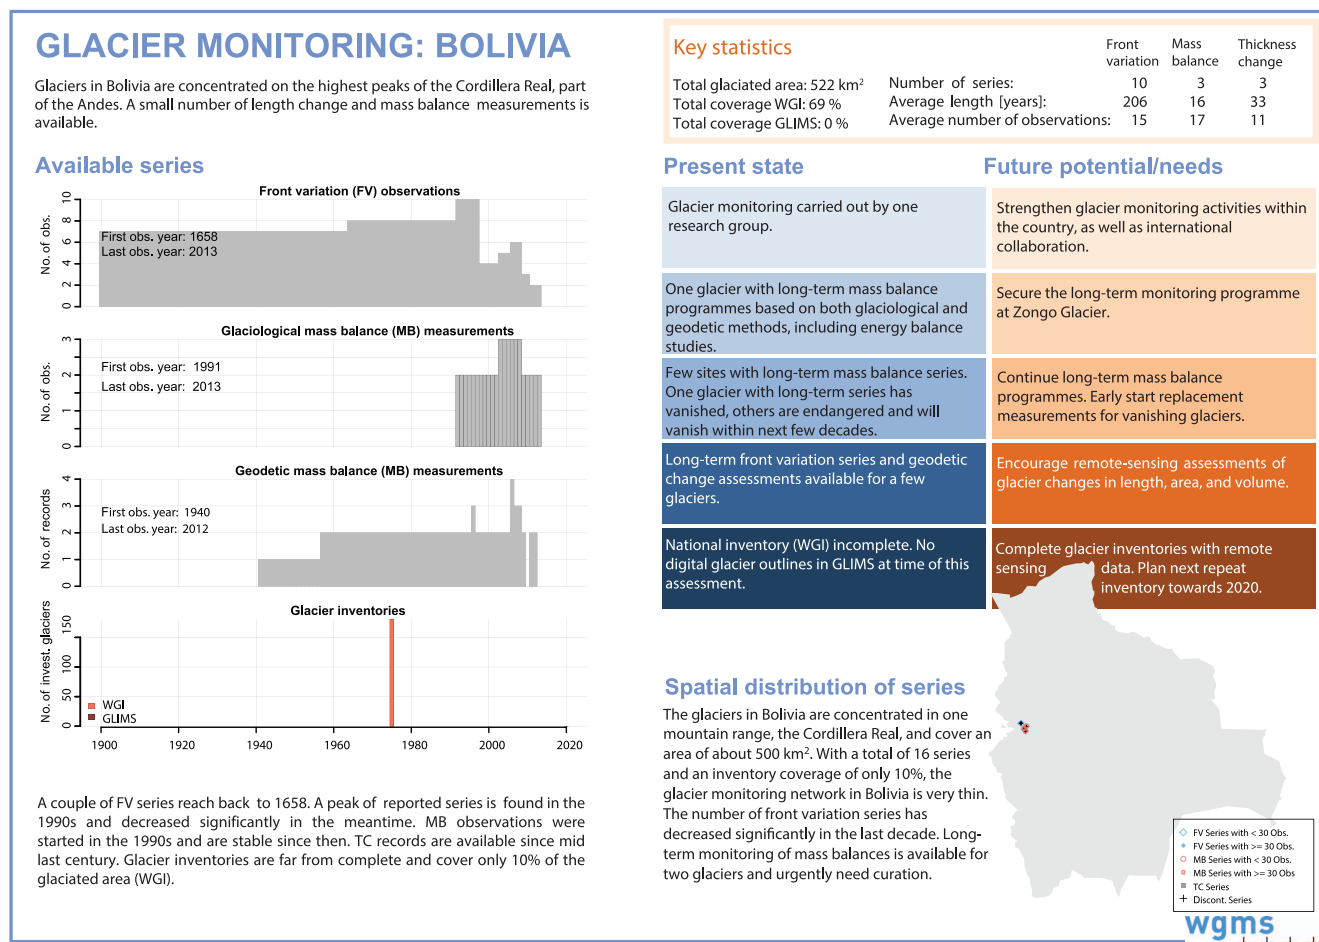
GLACIER MONITORING: BOLIVIA

Glaciers in Bolivia are concentrated on the highest peaks of the Cordillera Real, part of the Andes. A small number of length change and mass balance measurements is available.

Available series

Front variation (FV) observations

No. of obs.

0 2 4 6 8 10

First obs. year: 1658
Last obs. year: 2013

Glaciological mass balance (MB) measurements

No. of obs.

0 1 2 3

First obs. year: 1991
Last obs. year: 2013

Geodetic mass balance (MB) measurements

No. of records

0 1 2 3 4

First obs. year: 1940
Last obs. year: 2012

Glacier inventories

No. of invest. glaciers

0 50 100 150

WGI
GLIMS

1900 1920 1940 1960 1980 2000 2020

A couple of FV series reach back to 1658. A peak of reported series is found in the 1990s and decreased significantly in the meantime. MB observations were started in the 1990s and are stable since then. TC records are available since mid last century. Glacier inventories are far from complete and cover only 10% of the glaciated area (WGI).

Key statistics

Total glaciated area: 522 km$^2$
Total coverage WGI: 69 %
Total coverage GLIMS: 0 %

| | Front variation | Mass balance | Thickness change |
|---|---|---|---|
| Number of series: | 10 | 3 | 3 |
| Average length [years]: | 206 | 16 | 33 |
| Average number of observations: | 15 | 17 | 11 |

Present state

Glacier monitoring carried out by one research group.

One glacier with long-term mass balance programmes based on both glaciological and geodetic methods, including energy balance studies.

Few sites with long-term mass balance series. One glacier with long-term series has vanished, others are endangered and will vanish within next few decades.

Long-term front variation series and geodetic change assessments available for a few glaciers.

National inventory (WGI) incomplete. No digital glacier outlines in GLIMS at time of this assessment.

Future potential/needs

Strengthen glacier monitoring activities within the country, as well as international collaboration.

Secure the long-term monitoring programme at Zongo Glacier.

Continue long-term mass balance programmes. Early start replacement measurements for vanishing glaciers.

Encourage remote-sensing assessments of glacier changes in length, area, and volume.

Complete glacier inventories with remote sensing data. Plan next repeat inventory towards 2020.

Spatial distribution of series

The glaciers in Bolivia are concentrated in one mountain range, the Cordillera Real, and cover an area of about 500 km$^2$. With a total of 16 series and an inventory coverage of only 10%, the glacier monitoring network in Bolivia is very thin. The number of front variation series has decreased significantly in the last decade. Long-term monitoring of mass balances is available for two glaciers and urgently need curation.

FV Series with < 30 Obs.
FV Series with >= 30 Obs.
MB Series with < 30 Obs.
MB Series with >= 30 Obs
TC Series
Discont. Series

wgms